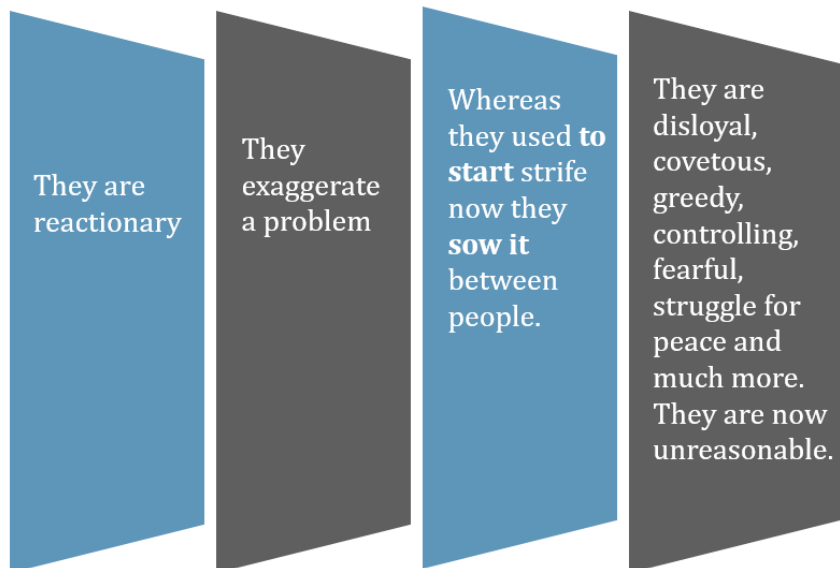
They are reactionary

They exaggerate a problem

Whereas they used **to start** strife now they **sow it** between people.

They are disloyal, covetous, greedy, controlling, fearful, struggle for peace and much more. They are now unreasonable.